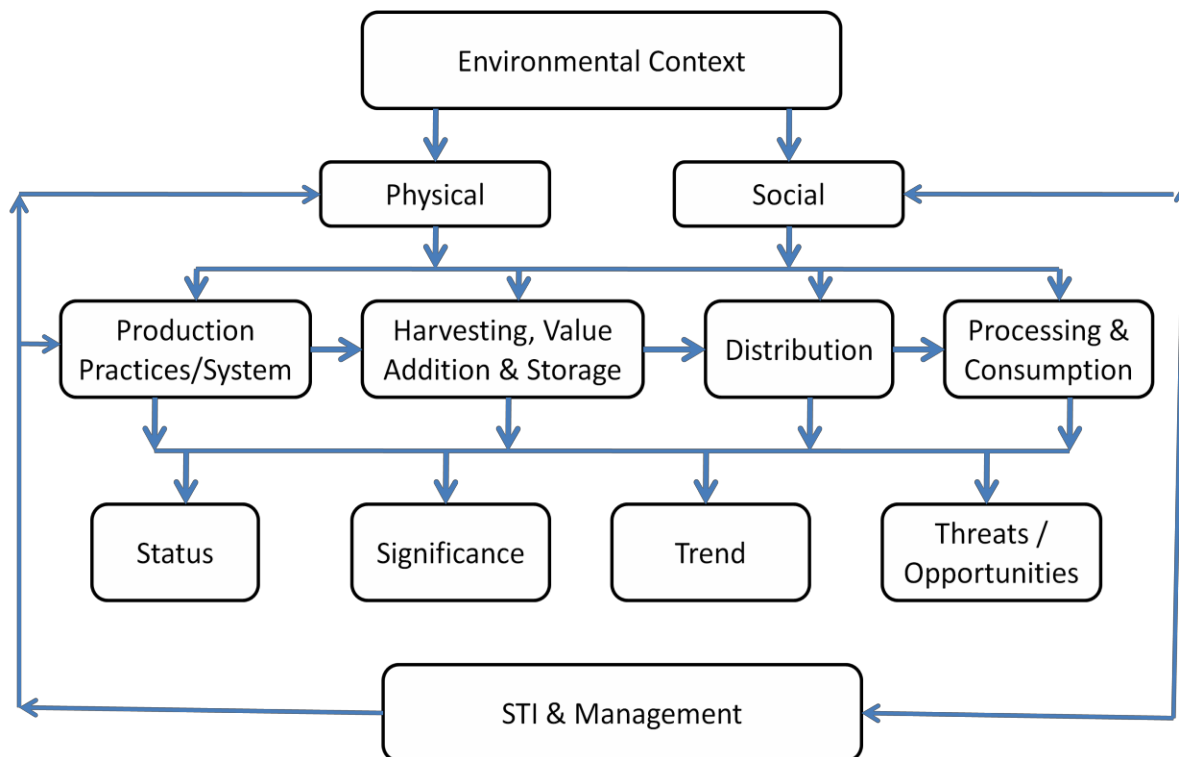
Environmental Context

Physical

Social

Production Practices/System

Harvesting, Value Addition & Storage

Distribution

Processing & Consumption

Status

Significance

Trend

Threats / Opportunities

STI & Management